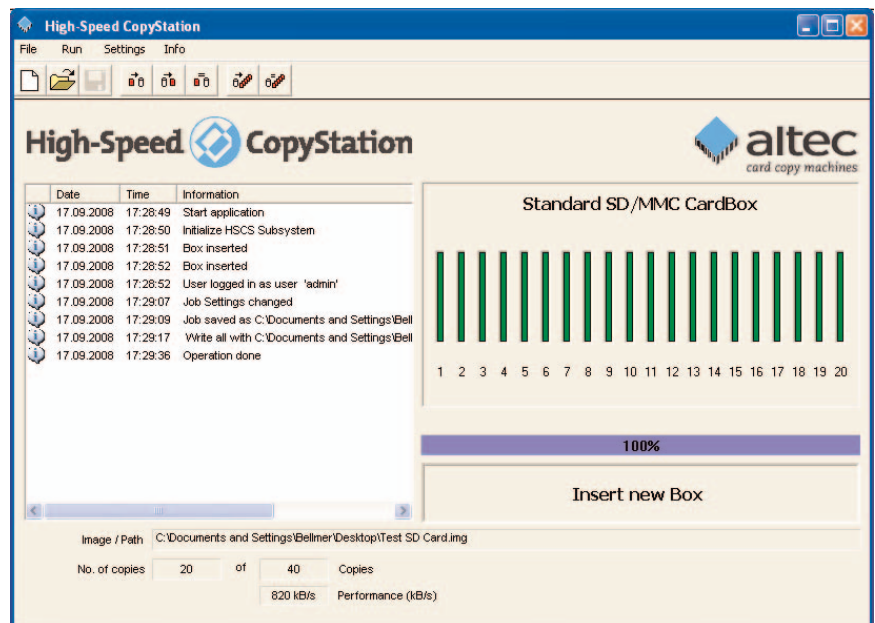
High-Speed CopyStation

File Run Settings Info

High-Speed CopyStation

altec
card copy machines

| | Date | Time | Information |
|---|---|---|---|
| | 17.09.2008 | 17:28:49 | Start application |
| | 17.09.2008 | 17:28:50 | Initialize HSCS Subsystem |
| | 17.09.2008 | 17:28:51 | Box inserted |
| | 17.09.2008 | 17:28:52 | Box inserted |
| | 17.09.2008 | 17:28:52 | User logged in as user 'admin' |
| | 17.09.2008 | 17:29:07 | Job Settings changed |
| | 17.09.2008 | 17:29:09 | Job saved as C:\Documents and Settings\Bell |
| | 17.09.2008 | 17:29:17 | Write all with C:\Documents and Settings\Bell |
| | 17.09.2008 | 17:29:36 | Operation done |

Standard SD/MMC CardBox

1 2 3 4 5 6 7 8 9 10 11 12 13 14 15 16 17 18 19 20

100%

Insert new Box

Image / Path C:\Documents and Settings\Bellmer\Desktop\Test SD Card.img

No. of copies 20 of 40 Copies

820 kB/s Performance (kB/s)